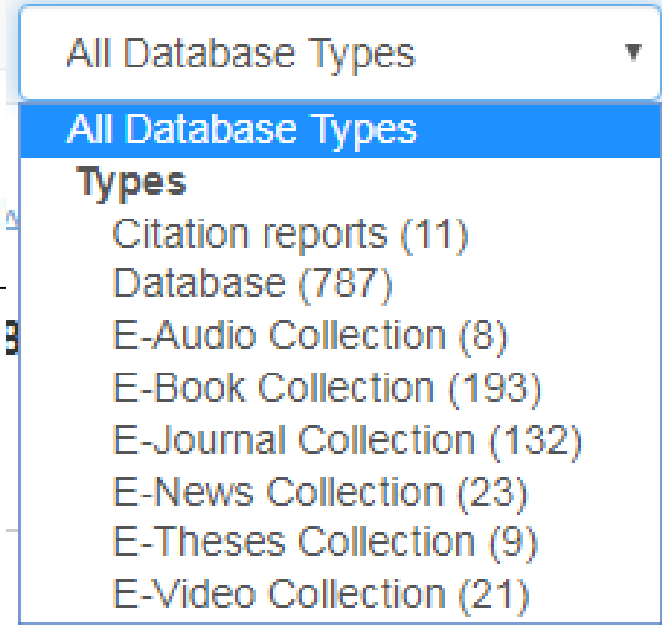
All Database Types ▼
All Database Types
Types
Citation reports (11)
Database (787)
E-Audio Collection (8)
E-Book Collection (193)
E-Journal Collection (132)
E-News Collection (23)
E-Theses Collection (9)
E-Video Collection (21)